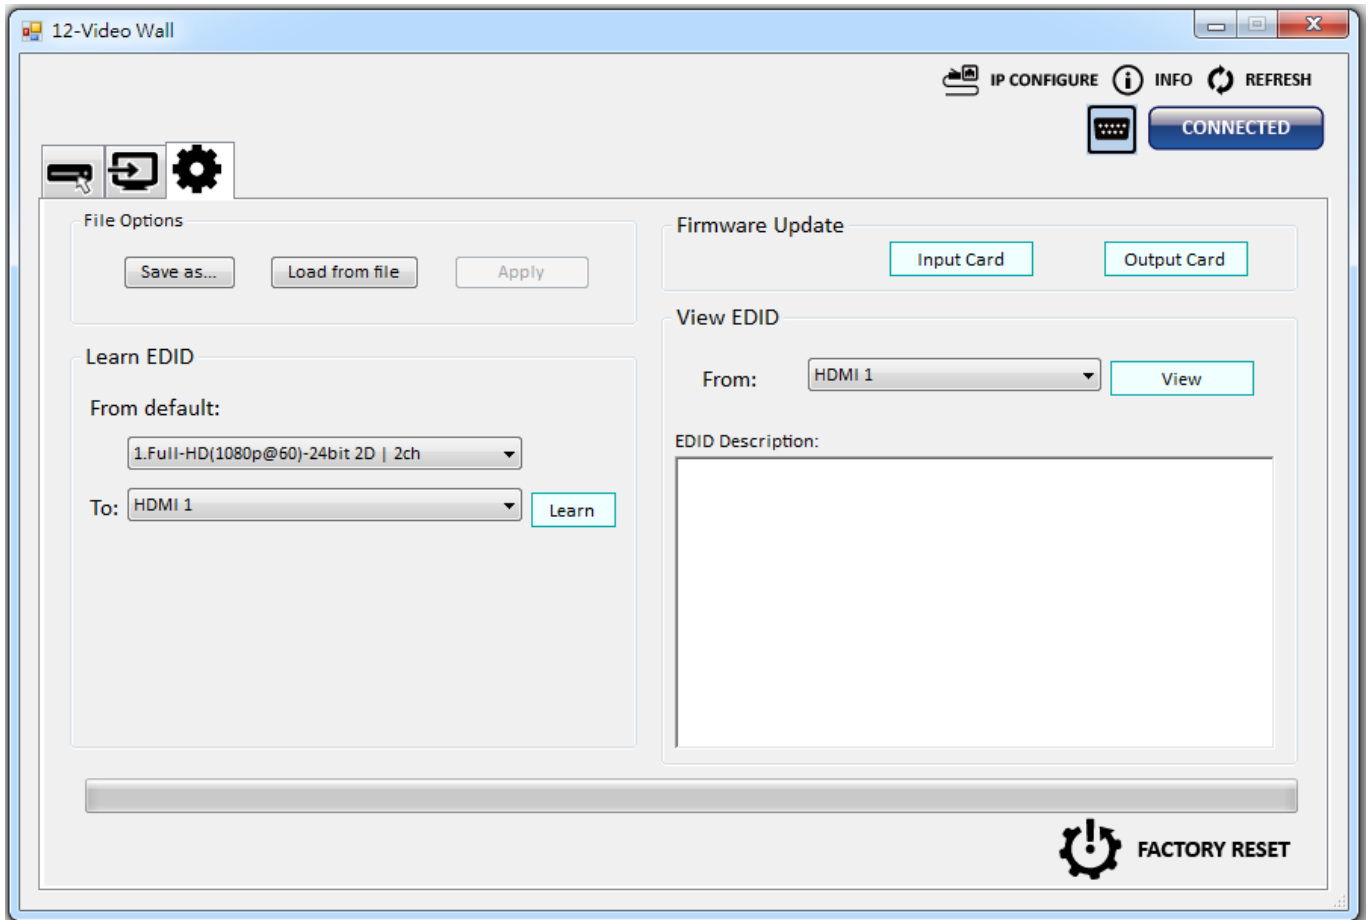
12-Video Wall

IP CONFIGURE INFO REFRESH

CONNECTED

File Options

Save as... Load from file Apply

Learn EDID

From default:

1.Full-HD(1080p@60)-24bit 2D | 2ch

To: HDMI 1 Learn

Firmware Update

Input Card Output Card

View EDID

From: HDMI 1 View

EDID Description:

FACTORY RESET